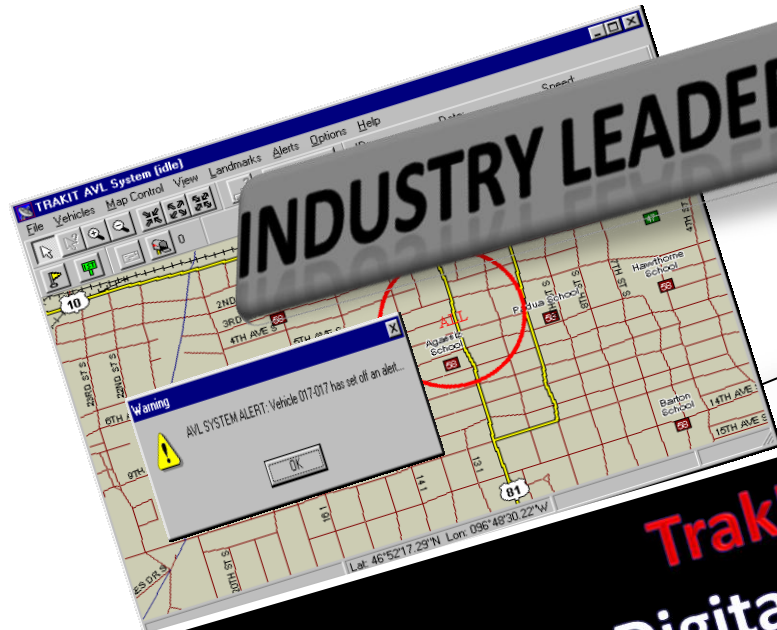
TRAKIT AVL System [idle]

File Vehicles Map Control View Landmarks Alerts Options Help

INDUSTRY LEADER

0

10

2ND

3RD

4TH AVE S

Agassiz School

Padua School

Hawthorne School

AVL

Barton School

14TH AVE

15TH AVE

6TH A

Warning

AVL SYSTEM ALERT: Vehicle 017-017 has set off an alert...

OK

81

Lat: 46°52'17.29"N Lon: 096°48'30.22"W

20TH ST S

Trak

Digita